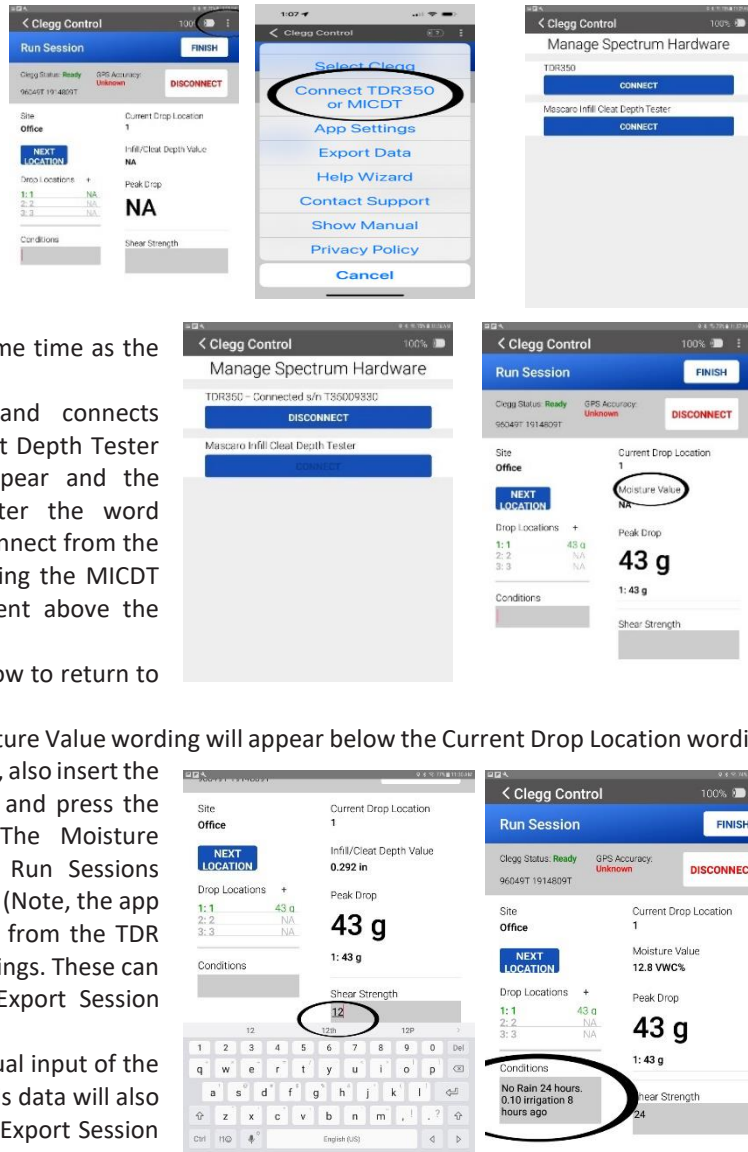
< Clegg Control
100%
Run Session
FINISH
Clegg Status: Ready
GPS Accuracy: Unknown
96049T 1914809T
DISCONNECT
Site
Office
Current Drop Location
1
NEXT LOCATION
Infill/Cleat Depth Value
NA
Drop Locations +
1: 1 NA
2: 2 NA
3: 3 NA
Peak Drop
NA
Conditions
Shear Strength

1:07
< Clegg Control
Select Clegg
Connect TDR350 or MICDT
App Settings
Export Data
Help Wizard
Contact Support
Show Manual
Privacy Policy
Cancel

< Clegg Control
100%
Manage Spectrum Hardware
TDR350
CONNECT
Mascaro Infill Cleat Depth Tester
CONNECT

me time as the

and connects t Depth Tester pear and the ter the word nnect from the ing the MICDT ent above the

ow to return to

< Clegg Control
100%
Manage Spectrum Hardware
TDR350 – Connected s/n T3500933C
DISCONNECT
Mascaro Infill Cleat Depth Tester
CONNECT

< Clegg Control
100%
Run Session
FINISH
Clegg Status: Ready
GPS Accuracy: Unknown
96049T 1914809T
DISCONNECT
Site
Office
Current Drop Location
1
NEXT LOCATION
Moisture Value
NA
Drop Locations +
1: 1 43 g
2: 2 NA
3: 3 NA
Peak Drop
43 g
1: 43 g
Conditions
Shear Strength

ture Value wording will appear below the Current Drop Location wordi

, also insert the and press the The Moisture Run Sessions (Note, the app from the TDR ings. These can Export Session

ual input of the s data will also Export Session

96049T 1914809T
Site
Office
Current Drop Location
1
NEXT LOCATION
Infill/Cleat Depth Value
0.292 in
Drop Locations +
1: 1 43 g
2: 2 NA
3: 3 NA
Peak Drop
43 g
1: 43 g
Conditions
Shear Strength
12
12 12th 12P
1 2 3 4 5 6 7 8 9 0 Del
q w e r t y u i o p
a s d f g h j k l
z x c v b n m , . ?
Ctrl English (US)

< Clegg Control
100%
Run Session
FINISH
Clegg Status: Ready
GPS Accuracy: Unknown
96049T 1914809T
DISCONNEC
Site
Office
Current Drop Location
1
NEXT LOCATION
Moisture Value
12.8 VWC%
Drop Locations +
1: 1 43 g
2: 2 NA
3: 3 NA
Peak Drop
43 g
1: 43 g
Conditions
No Rain 24 hours. 0.10 irrigation 8 hours ago
hear Strength
24